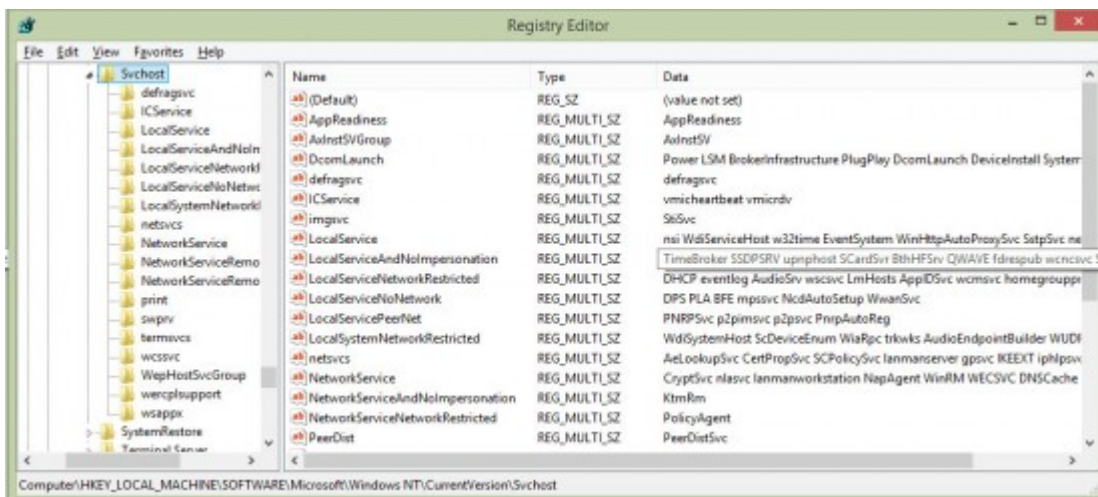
Registry Editor

File Edit View Favorites Help

Svchost
defragsvc
ICService
LocalService
LocalServiceAndNoIm
LocalServiceNetworkI
LocalServiceNoNetwo
LocalSystemNetworkI
netsvcs
NetworkService
NetworkServiceRemo
NetworkServiceRemo
print
swprv
termsvcs
wcssvc
WepHostSvcGroup
wercplsupport
wsappx
SystemRestore
Terminal Server

| Name | Type | Data |
|---|---|---|
| (Default) | REG_SZ | (value not set) |
| AppReadiness | REG_MULTI_SZ | AppReadiness |
| AxInstSVGroup | REG_MULTI_SZ | AxInstSV |
| DcomLaunch | REG_MULTI_SZ | Power LSM BrokerInfrastructure PlugPlay DcomLaunch DeviceInstall Systen |
| defragsvc | REG_MULTI_SZ | defragsvc |
| ICService | REG_MULTI_SZ | vmicheartbeat vmicrdv |
| imgsvc | REG_MULTI_SZ | StiSvc |
| LocalService | REG_MULTI_SZ | nsi WdiServiceHost w32time EventSystem WinHttpAutoProxySvc SstpSvc ne |
| LocalServiceAndNoImpersonation | REG_MULTI_SZ | TimeBroker SSDPSRV upnphost SCardSvr BthHFSrv QWAVE fdrespub wcncsvc |
| LocalServiceNetworkRestricted | REG_MULTI_SZ | DHCP eventlog AudioSrv wscsvc LmHosts AppIDSvc wcmsvc homegroupp |
| LocalServiceNoNetwork | REG_MULTI_SZ | DPS PLA BFE mpssvc NcdAutoSetup WwanSvc |
| LocalServicePeerNet | REG_MULTI_SZ | PNRPSvc p2pimsvc p2psvc PnrpAutoReg |
| LocalSystemNetworkRestricted | REG_MULTI_SZ | WdiSystemHost ScDeviceEnum WiaRpc trkwks AudioEndpointBuilder WUDF |
| netsvcs | REG_MULTI_SZ | AeLookupSvc CertPropSvc SCPolicySvc lanmanserver gpsvc IKEEXT iphlpsv |
| NetworkService | REG_MULTI_SZ | CryptSvc nlasvc lanmanworkstation NapAgent WinRM WECSVC DNSCache |
| NetworkServiceAndNoImpersonation | REG_MULTI_SZ | KtmRm |
| NetworkServiceNetworkRestricted | REG_MULTI_SZ | PolicyAgent |
| PeerDist | REG_MULTI_SZ | PeerDistSvc |

Computer\HKEY_LOCAL_MACHINE\SOFTWARE\Microsoft\Windows NT\CurrentVersion\Svchost